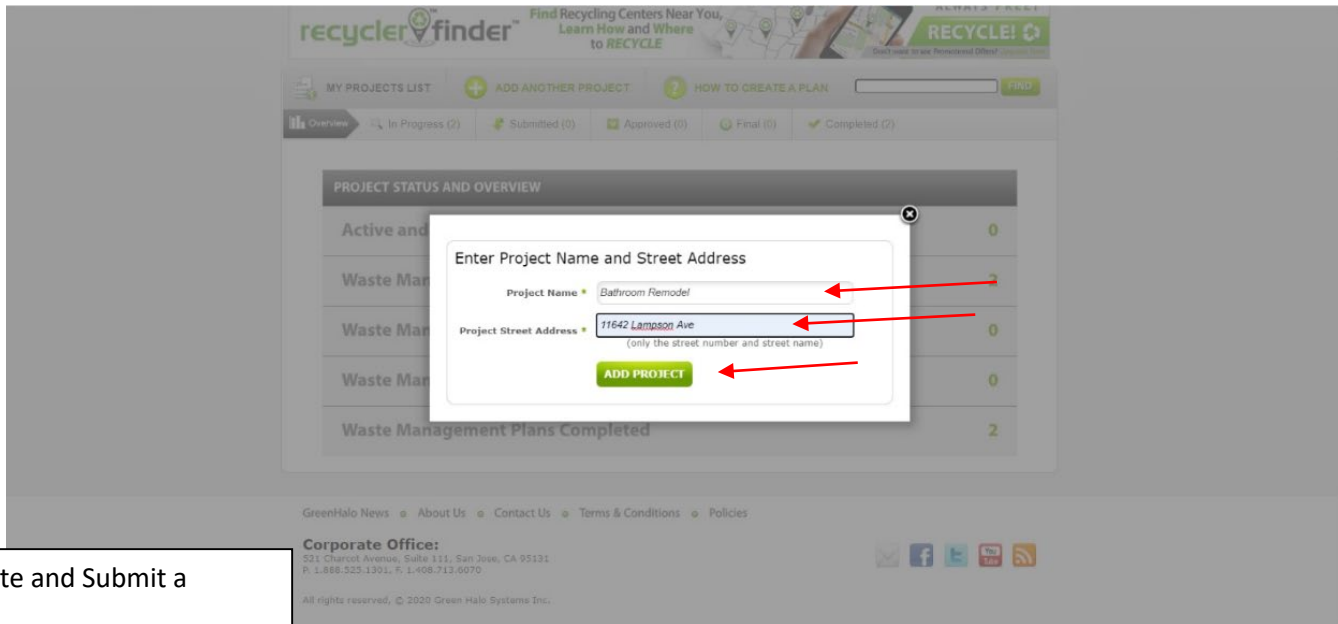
recycler finder™ Find Recycling Centers Near You, Learn How and Where to RECYCLE

ALWAYS FREE!

RECYCLE!

Don't want to see Promotional Offers?

MY PROJECTS LIST

ADD ANOTHER PROJECT

HOW TO CREATE A PLAN

FIND

Overview

In Progress (2)

Submitted (0)

Approved (0)

Final (0)

Completed (2)

PROJECT STATUS AND OVERVIEW

Active and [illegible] 0

Waste Ma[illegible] 2

Waste Ma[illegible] 0

Waste Ma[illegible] 0

Waste Management Plans Completed 2

Enter Project Name and Street Address

Project Name * Bathroom Remodel

Project Street Address * 11642 Lampson Ave

(only the street number and street name)

ADD PROJECT

GreenHalo News About Us Contact Us Terms & Conditions Policies

Corporate Office:
521 Charcot Avenue, Suite 111, San Jose, CA 95131
P. 1.888.525.1301, F. 1.408.713.6070

All rights reserved, © 2020 Green Halo Systems Inc.

te and Submit a